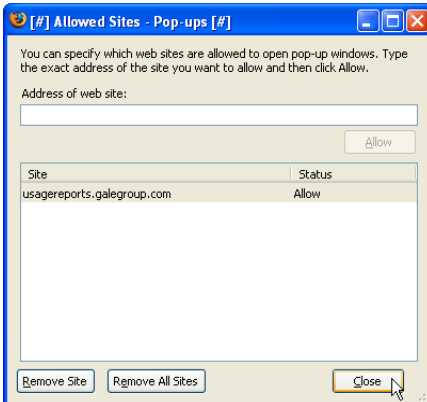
[#] Allowed Sites - Pop-ups [#]

You can specify which web sites are allowed to open pop-up windows. Type the exact address of the site you want to allow and then click Allow.

Address of web site:

Allow

| Site | Status |
|---|---|
| usagereports.galegroup.com | Allow |

Remove Site Remove All Sites Close